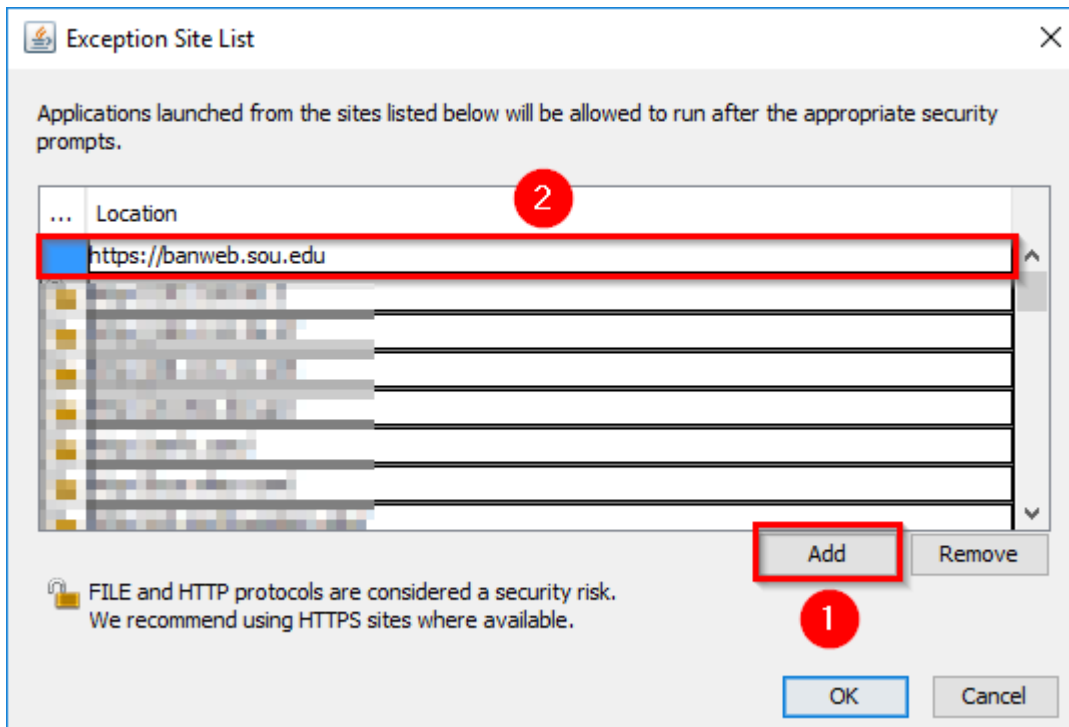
Exception Site List

Applications launched from the sites listed below will be allowed to run after the appropriate security prompts.

| ... | Location |
|---|---|
| | https://banweb.sou.edu |
| | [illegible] |
| | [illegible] |
| | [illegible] |
| | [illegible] |
| | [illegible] |
| | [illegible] |
| | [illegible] |

2

Add

Remove

1

FILE and HTTP protocols are considered a security risk.
We recommend using HTTPS sites where available.

OK

Cancel